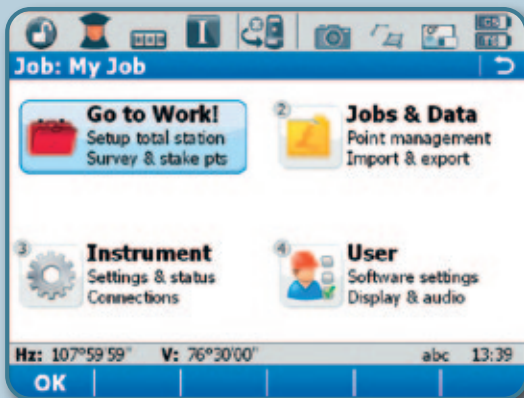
Job: My Job

Go to Work!
Setup total station
Survey & stake pts

2 Jobs & Data
Point management
Import & export

3 Instrument
Settings & status
Connections

4 User
Software settings
Display & audio

Hz: 107°59'59" V: 76°30'00" abc 13:39

OK